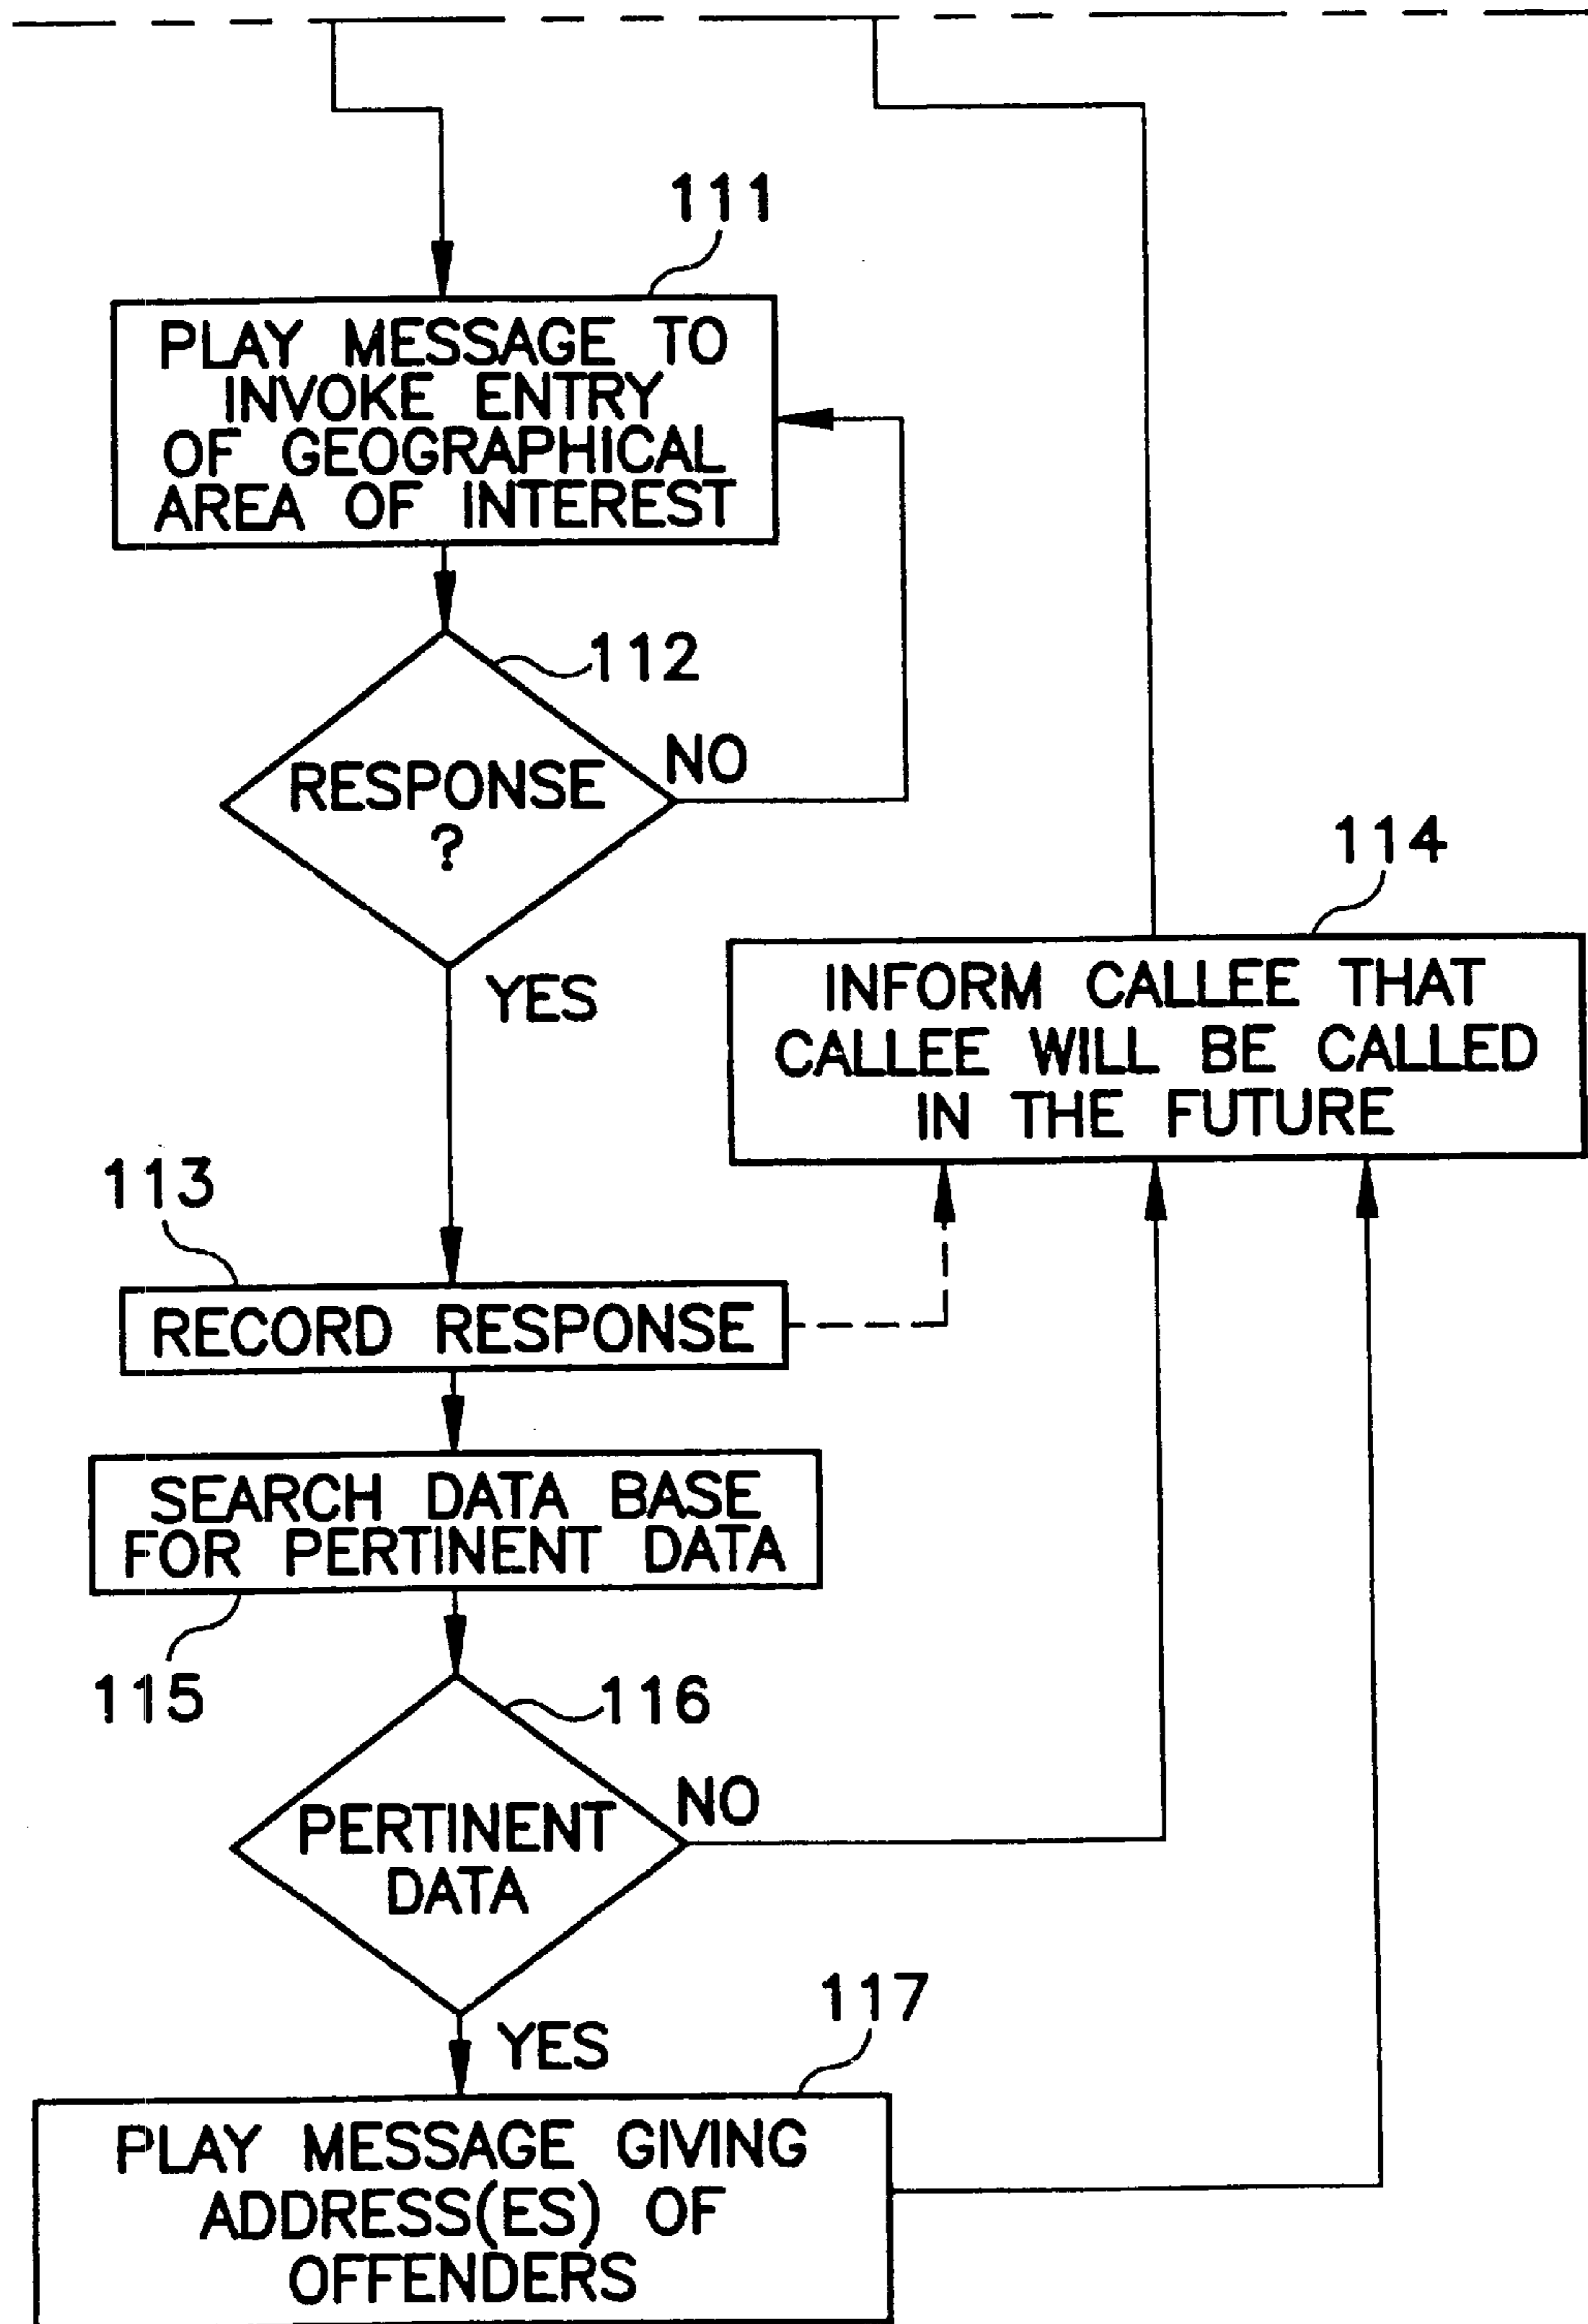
111

PLAY MESSAGE TO INVOKE ENTRY OF GEOGRAPHICAL AREA OF INTEREST

112

RESPONSE ?

NO

YES

114

INFORM CALLEE THAT CALLEE WILL BE CALLED IN THE FUTURE

113

RECORD RESPONSE

SEARCH DATA BASE FOR PERTINENT DATA

115

116

PERTINENT DATA

NO

YES

117

PLAY MESSAGE GIVING ADDRESS(ES) OF OFFENDERS